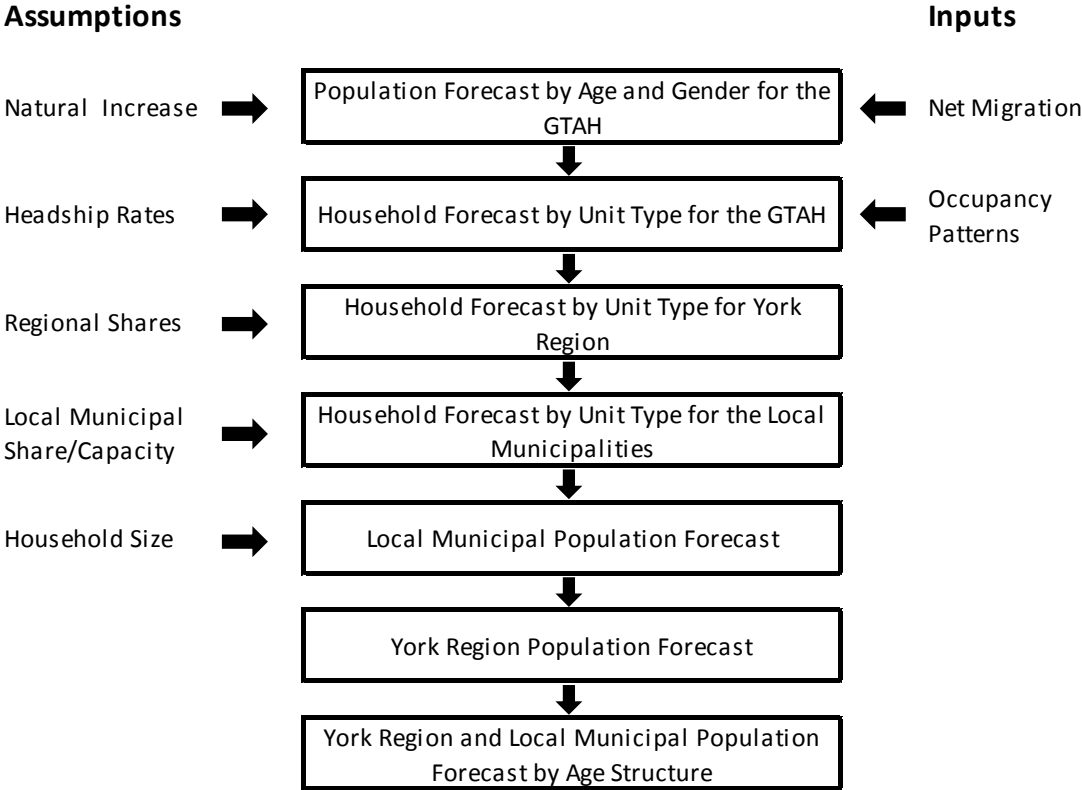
Assumptions

Inputs

Natural Increase

Population Forecast by Age and Gender for the GTAH

Net Migration

Headship Rates

Household Forecast by Unit Type for the GTAH

Occupancy Patterns

Regional Shares

Household Forecast by Unit Type for York Region

Local Municipal Share/Capacity

Household Forecast by Unit Type for the Local Municipalities

Household Size

Local Municipal Population Forecast

York Region Population Forecast

York Region and Local Municipal Population Forecast by Age Structure